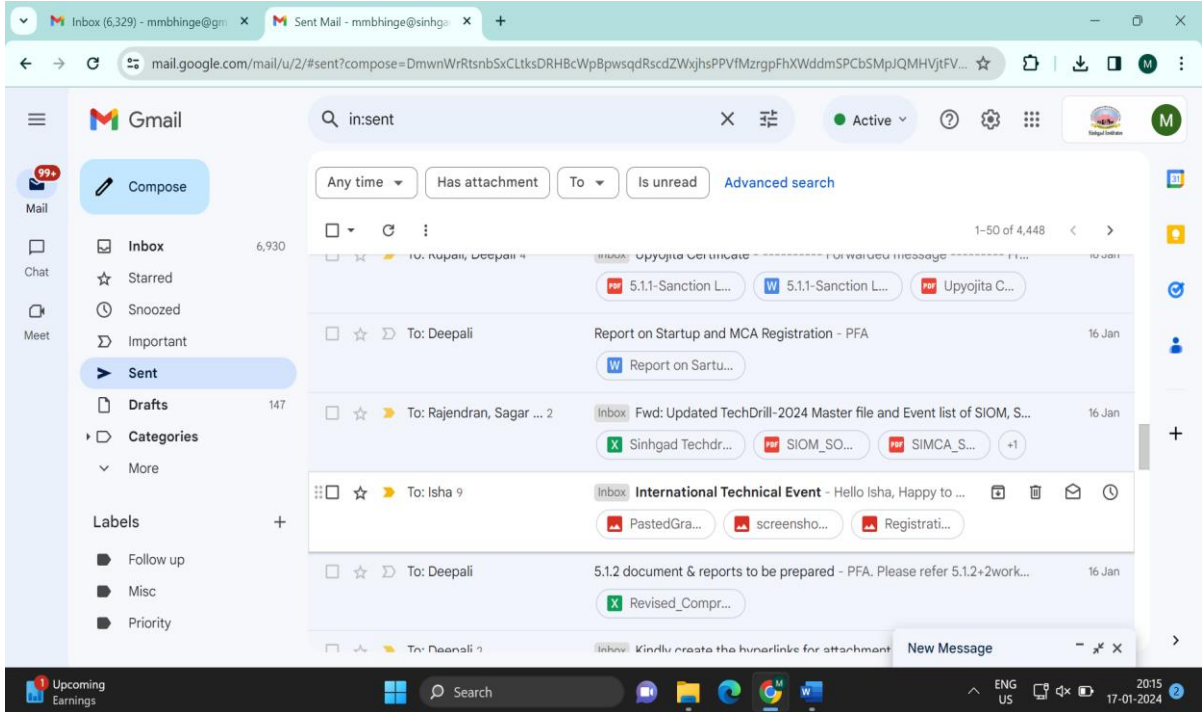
Inbox (6,329) - mmbhinge@gm ×
Sent Mail - mmbhinge@sinhga ×
+

mail.google.com/mail/u/2/#sent?compose=DmwnWrRtsnbSxCLtksDRHBcWpBpwsqdRscdZWxjhsPPVfMzrgpFhXWddmSPCbSMpJQMHVjtFV...

Gmail
in:sent
Active
Compose
99+
Mail
Chat
Meet
Inbox 6,930
Starred
Snoozed
Important
Sent
Drafts 147
Categories
More
Labels +
Follow up
Misc
Priority

Any time ▾
Has attachment
To ▾
Is unread
Advanced search
1–50 of 4,448

To: Rupali, Deepali 4 | Inbox Upyojita Certificate - ---------- Forwarded message --------- Fr... | 16 Jan
5.1.1-Sanction L... | 5.1.1-Sanction L... | Upyojita C...

To: Deepali | Report on Startup and MCA Registration - PFA | 16 Jan
Report on Sartu...

To: Rajendran, Sagar ... 2 | Inbox Fwd: Updated TechDrill-2024 Master file and Event list of SIOM, S... | 16 Jan
Sinhgad Techdr... | SIOM_SO... | SIMCA_S... | +1

To: Isha 9 | Inbox International Technical Event - Hello Isha, Happy to ...
PastedGra... | screensho... | Registrati...

To: Deepali | 5.1.2 document & reports to be prepared - PFA. Please refer 5.1.2+2work... | 16 Jan
Revised_Compr...

To: Deepali 2 | Inbox Kindly create the hyperlinks for attachment

New Message

1 Upcoming Earnings
Search
ENG US
20:15
17-01-2024
2